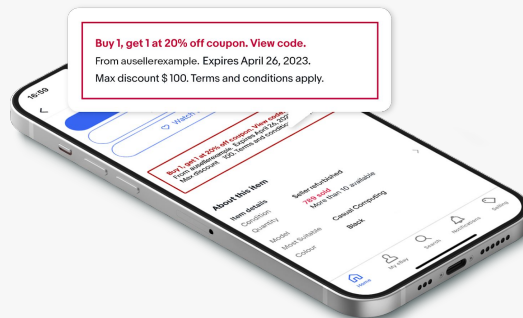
Buy 1, get 1 at 20% off coupon. View code.
From ausellerexample. Expires April 26, 2023.
Max discount $ 100. Terms and conditions apply.

15:59

Watch

Buy 1, get 1 at 20% off coupon. View code.
From ausellerexample. Expires April 26, 2023.
Max discount $100. Terms and conditions apply.

About this item

Item details
Condition Seller refurbished
Quantity 769 sold
More than 10 available
Model
Most Suitable Casual Computing
Colour Black

Home
My eBay
Search
Notifications
Selling